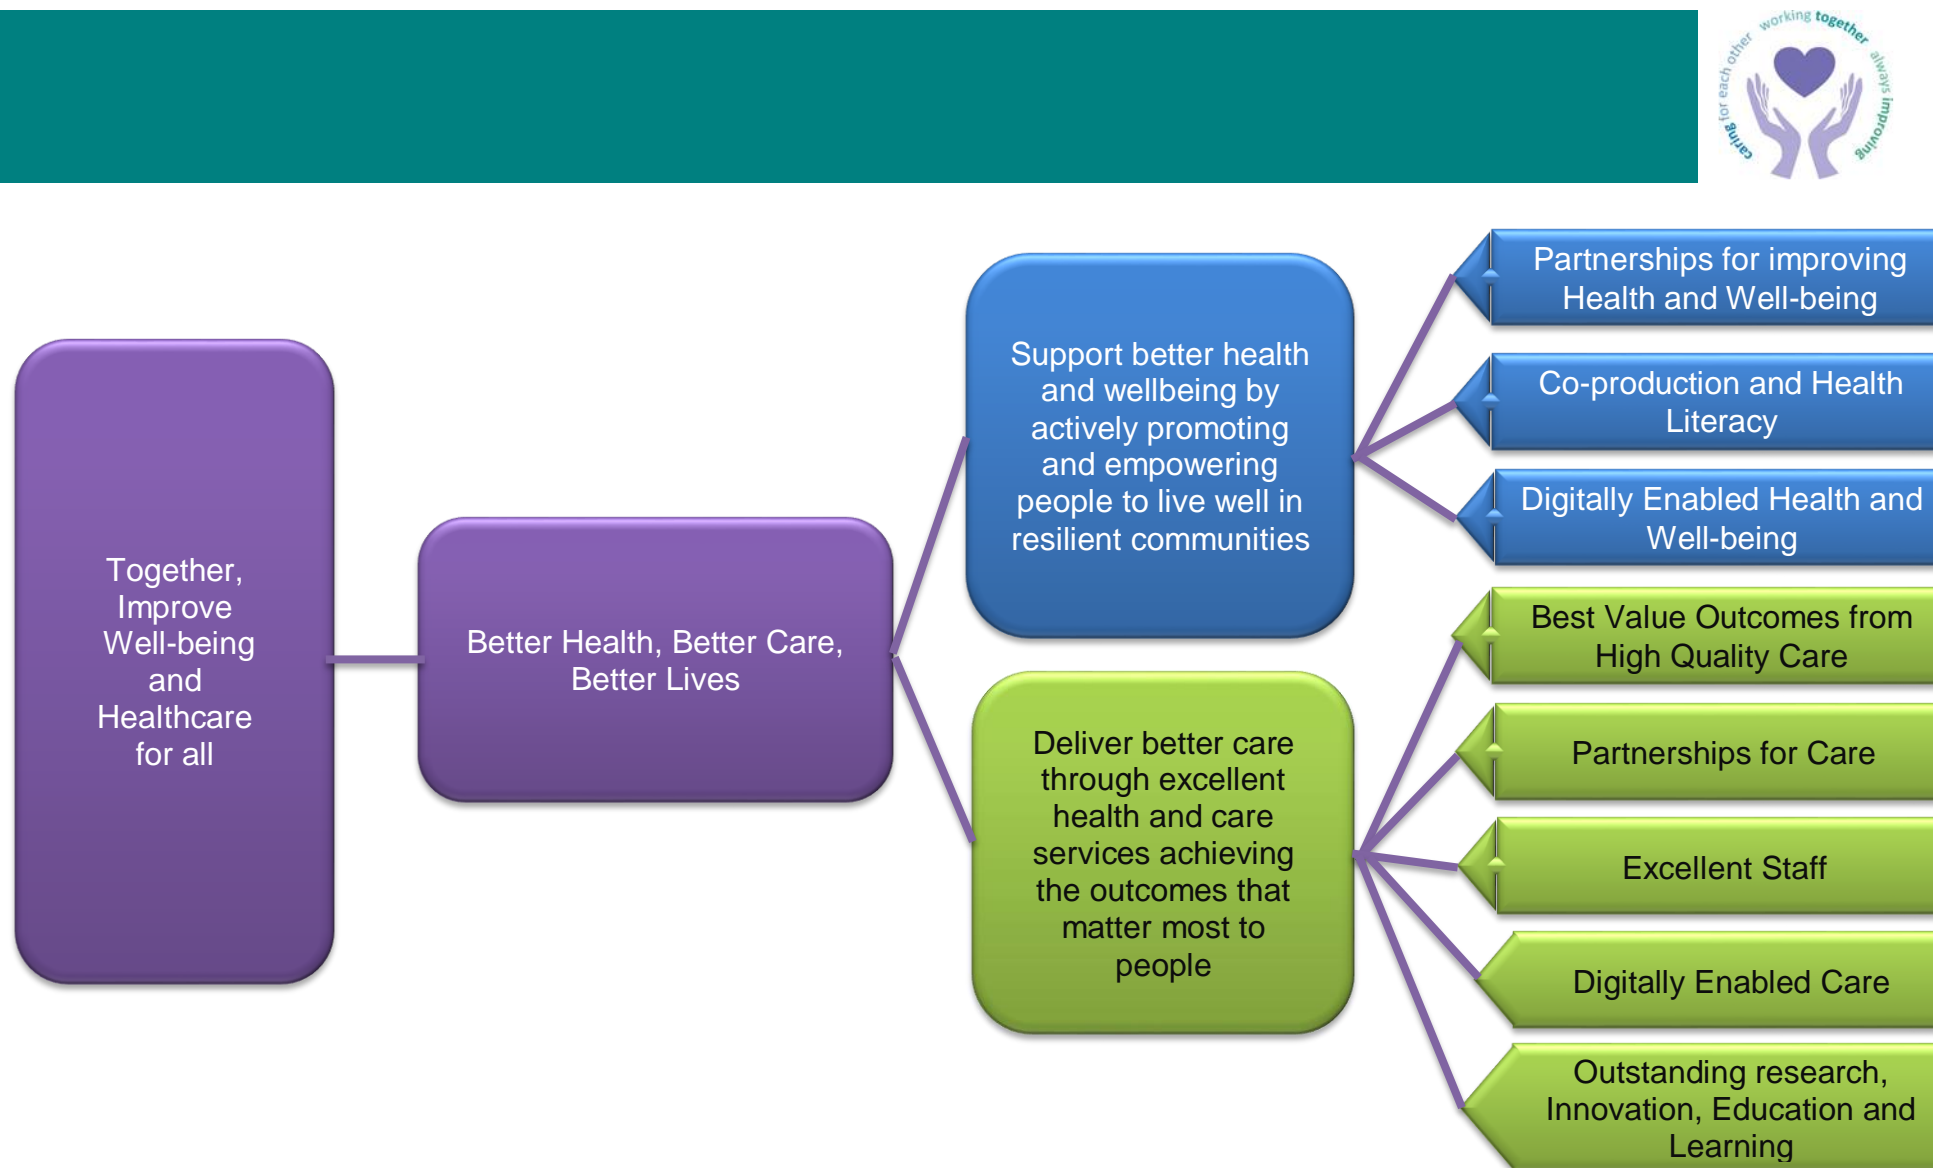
caring for each other working together always improving

Together, Improve Well-being and Healthcare for all

Better Health, Better Care, Better Lives

Support better health and wellbeing by actively promoting and empowering people to live well in resilient communities

Partnerships for improving Health and Well-being

Co-production and Health Literacy

Digitally Enabled Health and Well-being

Deliver better care through excellent health and care services achieving the outcomes that matter most to people

Best Value Outcomes from High Quality Care

Partnerships for Care

Excellent Staff

Digitally Enabled Care

Outstanding research, Innovation, Education and Learning